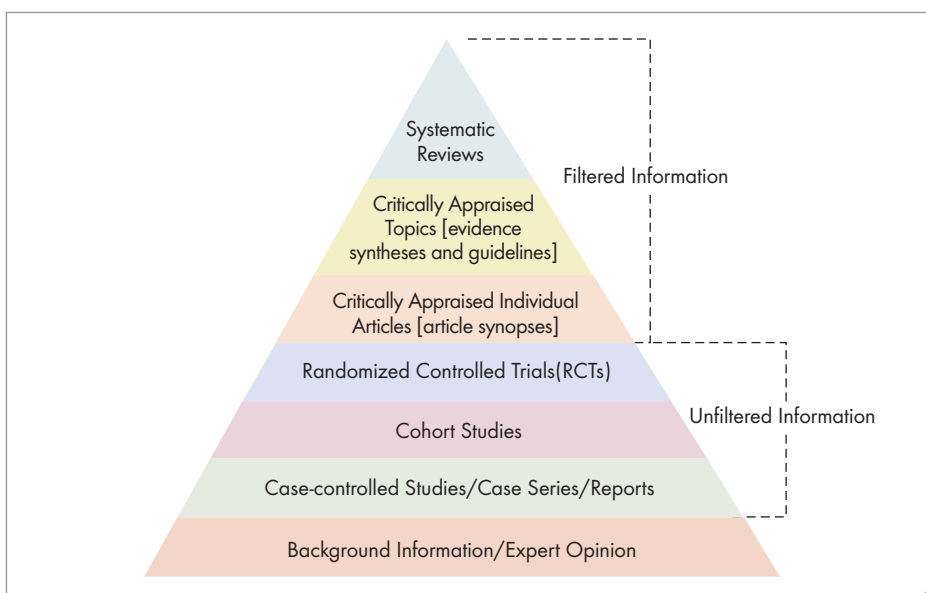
Systematic Reviews

Critically Appraised Topics [evidence syntheses and guidelines]

Critically Appraised Individual Articles [article synopses]

Randomized Controlled Trials(RCTs)

Cohort Studies

Case-controlled Studies/Case Series/Reports

Background Information/Expert Opinion

Filtered Information

Unfiltered Information